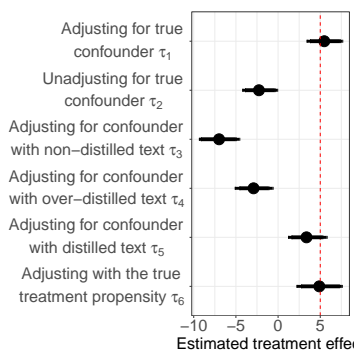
Adjusting for true confounder $\tau_1$

Unadjusting for true confounder $\tau_2$

Adjusting for confounder with non–distilled text $\tau_3$

Adjusting for confounder with over–distilled text $\tau_4$

Adjusting for confounder with distilled text $\tau_5$

Adjusting with the true treatment propensity $\tau_6$

−10 −5 0 5

Estimated treatment effe